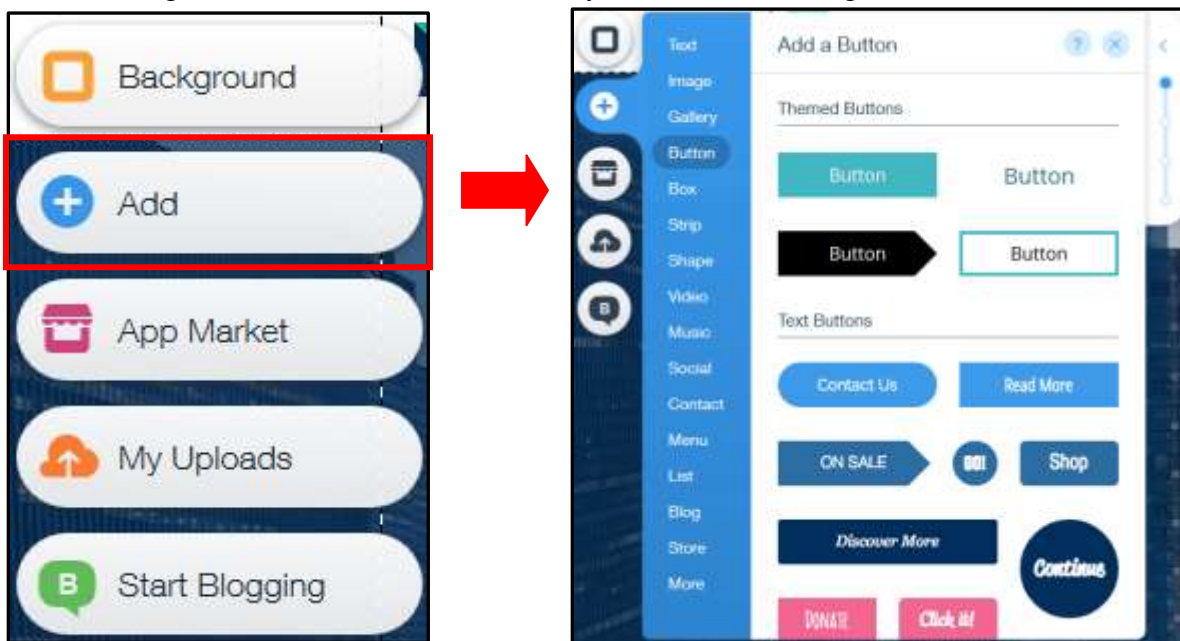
Background

Add

App Market

My Uploads

Start Blogging

Text
Image
Gallery
Button
Box
Strip
Shape
Video
Music
Social
Contact
Menu
List
Blog
Store
More

Add a Button

Themed Buttons

Button
Button
Button
Button

Text Buttons

Contact Us
Read More
ON SALE
GO!
Shop
Discover More
Continue
DONATE
Click it!